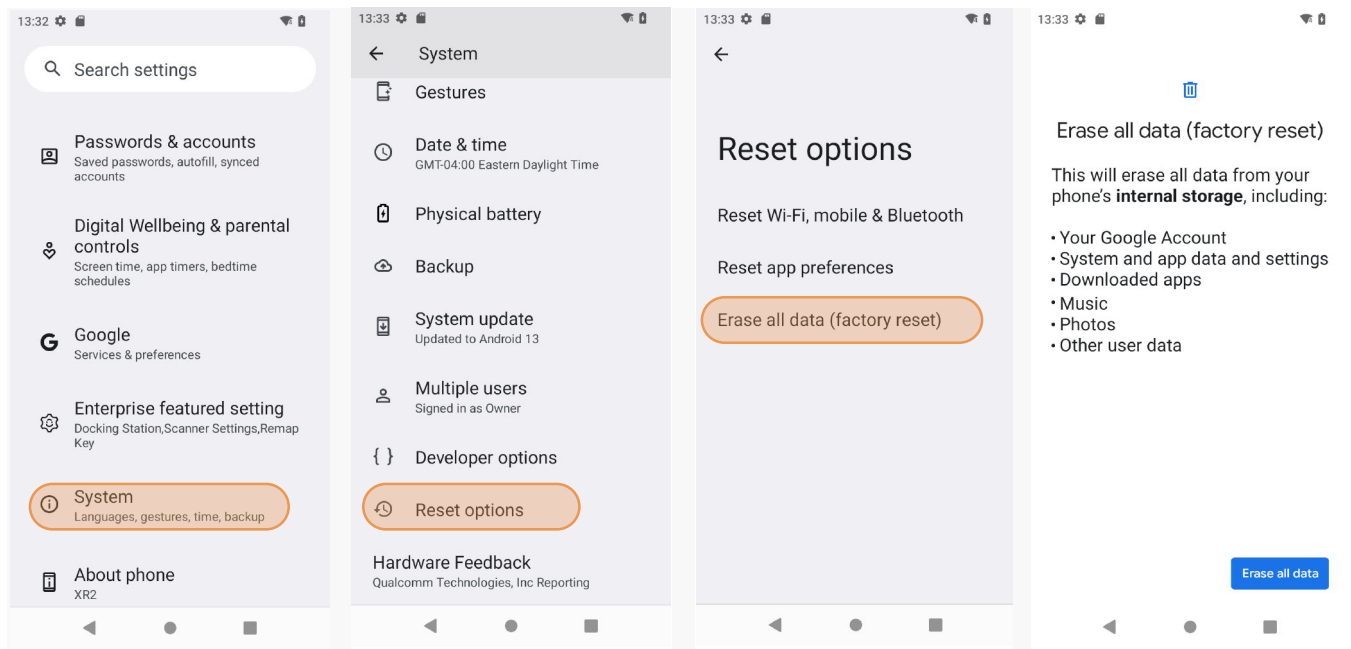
13:32

Search settings

Passwords & accounts
Saved passwords, autofill, synced accounts

Digital Wellbeing & parental controls
Screen time, app timers, bedtime schedules

Google
Services & preferences

Enterprise featured setting
Docking Station,Scanner Settings,Remap Key

System
Languages, gestures, time, backup

About phone
XR2

13:33

System

Gestures

Date & time
GMT-04:00 Eastern Daylight Time

Physical battery

Backup

System update
Updated to Android 13

Multiple users
Signed in as Owner

Developer options

Reset options

Hardware Feedback
Qualcomm Technologies, Inc Reporting

13:33

Reset options

Reset Wi-Fi, mobile & Bluetooth

Reset app preferences

Erase all data (factory reset)

13:33

Erase all data (factory reset)

This will erase all data from your phone's **internal storage**, including:

• Your Google Account
• System and app data and settings
• Downloaded apps
• Music
• Photos
• Other user data

Erase all data